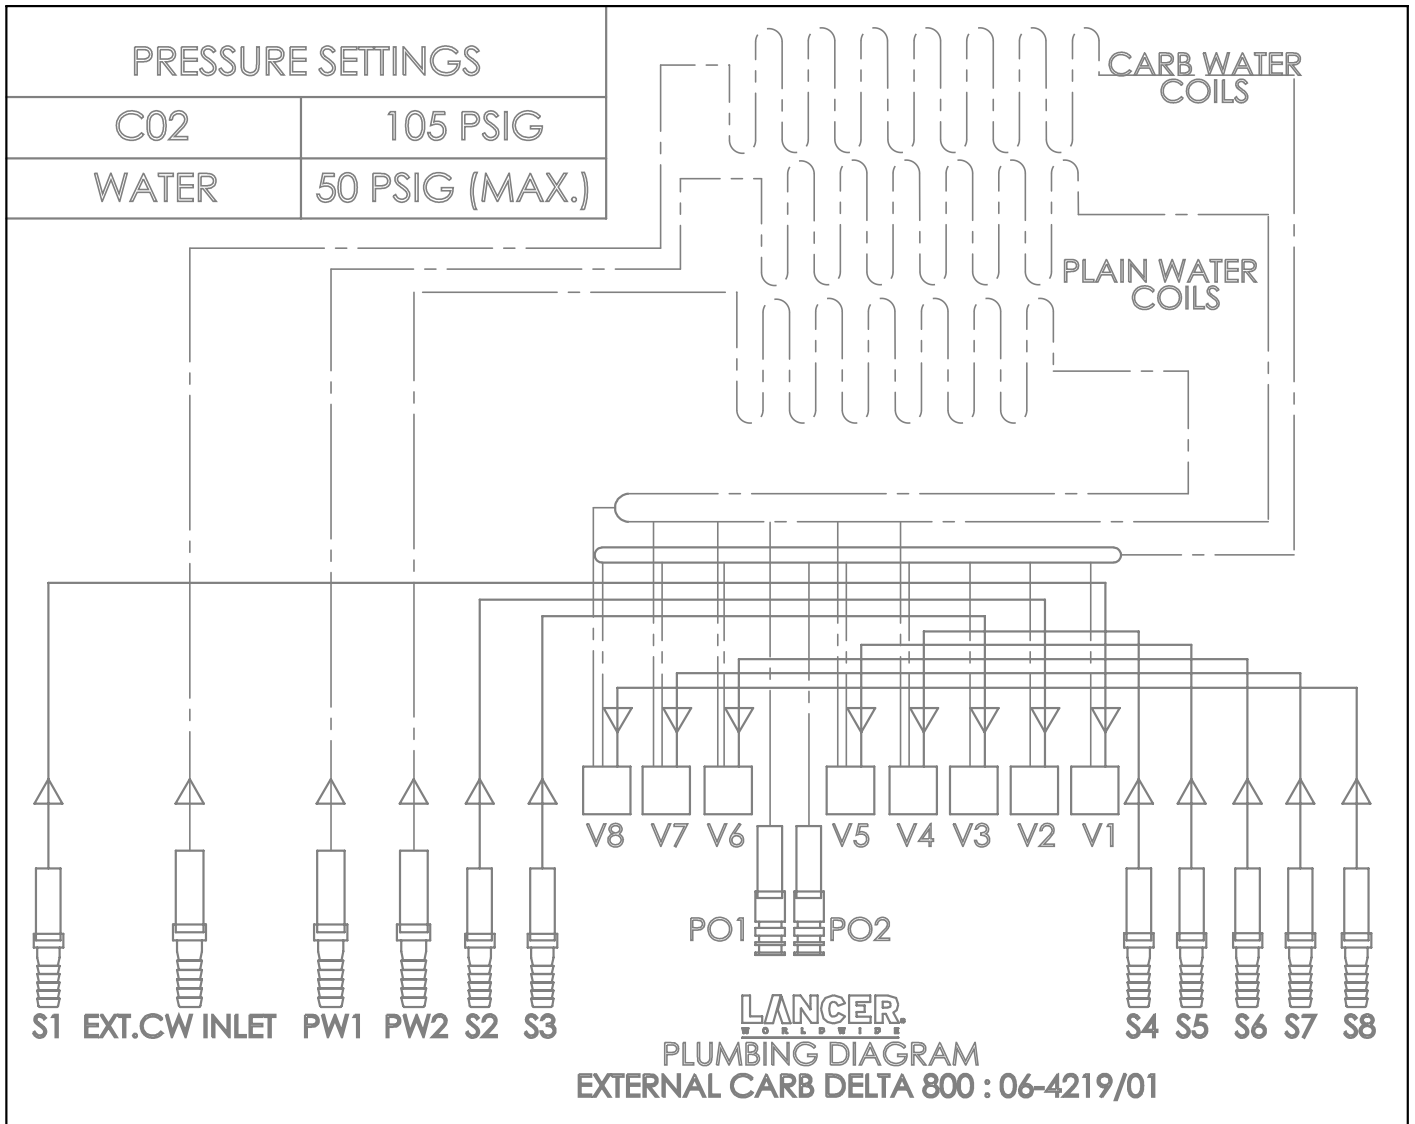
| PRESSURE SETTINGS | |
|---|---|
| C02 | 105 PSIG |
| WATER | 50 PSIG (MAX.) |

CARB WATER COILS

PLAIN WATER COILS

V8 V7 V6 V5 V4 V3 V2 V1

PO1 PO2

S1 EXT.CW INLET PW1 PW2 S2 S3

S4 S5 S6 S7 S8

LANCER.
WORLDWIDE

PLUMBING DIAGRAM
EXTERNAL CARB DELTA 800 : 06-4219/01